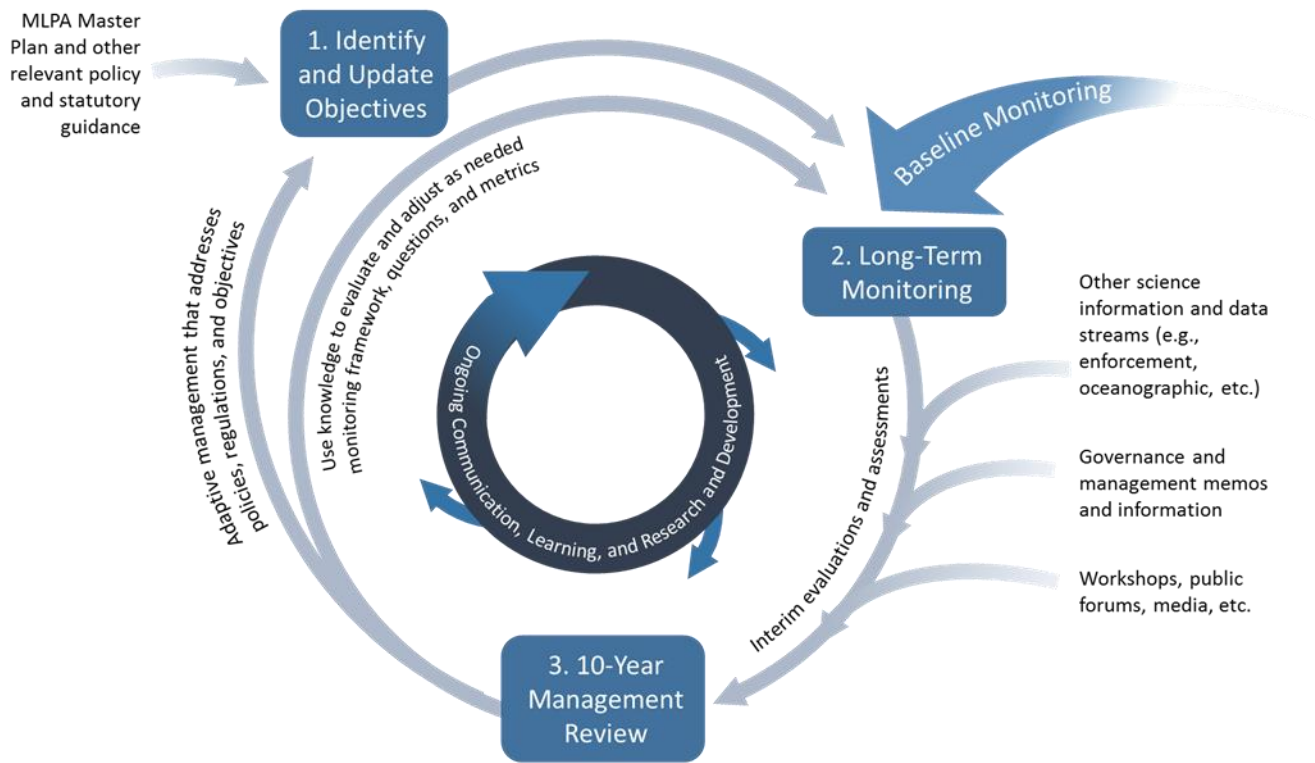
MLPA Master Plan and other relevant policy and statutory guidance

1. Identify and Update Objectives

Baseline Monitoring

Use knowledge to evaluate and adjust as needed monitoring framework, questions, and metrics

2. Long-Term Monitoring

Other science information and data streams (e.g., enforcement, oceanographic, etc.)

Adaptive management that addresses policies, regulations, and objectives

Ongoing Communication, Learning, and Research and Development

Interim evaluations and assessments

Governance and management memos and information

Workshops, public forums, media, etc.

3. 10-Year Management Review